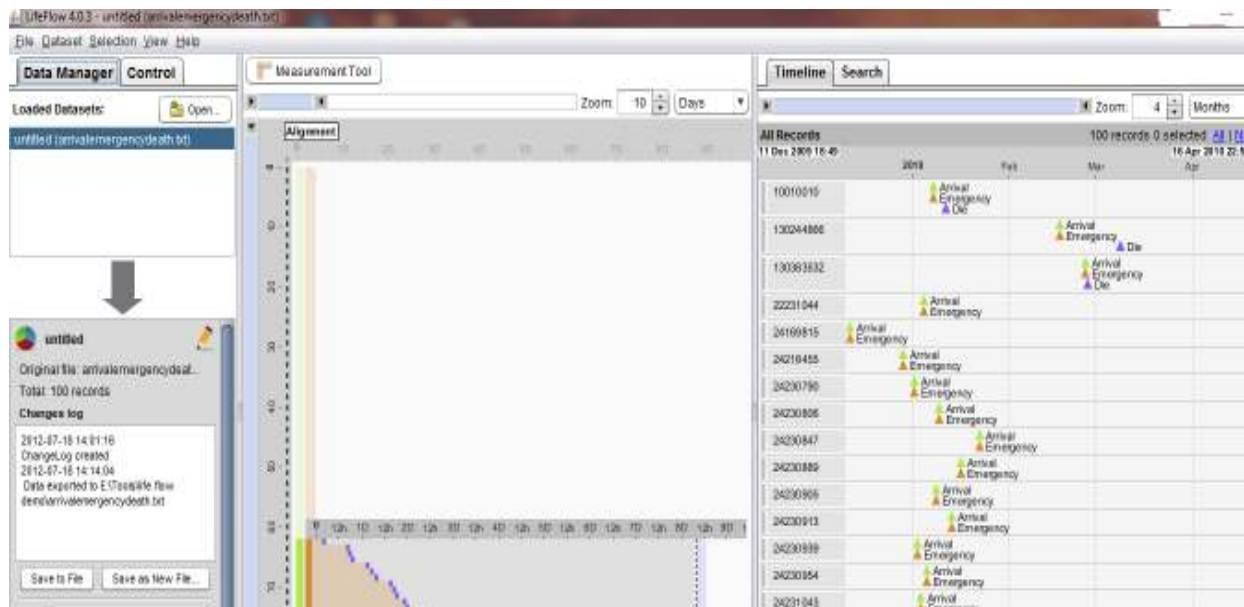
LifeFlow 4.0.3 - untitled (arrivalemergencydeath.txt)

File Dataset Selection View Help

Data Manager | Control

Loaded Datasets: Open...

untitled (arrivalemergencydeath.txt)

untitled

Original file: arrivalemergencydeat...

Total: 100 records

Changes log

2012-07-18 14:01:16
ChangeLog created
2012-07-18 14:14:04
Data exported to E:\Tools\life flow demo\arrivalemergencydeath.txt

Save to File | Save as New File...

Measurement Tool

Zoom: 10 Days

Alignment

Timeline | Search

Zoom: 4 Months

All Records

100 records 0 selected All | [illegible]

11 Dec 2009 18:49

16 Apr 2010 22:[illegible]

2010 Feb Mar Apr

| | |
|---|---|
| 10010010 | Arrival Emergency Die |
| 130244866 | Arrival Emergency Die |
| 130383632 | Arrival Emergency Die |
| 22231044 | Arrival Emergency |
| 24169815 | Arrival Emergency |
| 24216455 | Arrival Emergency |
| 24230790 | Arrival Emergency |
| 24230806 | Arrival Emergency |
| 24230847 | Arrival Emergency |
| 24230889 | Arrival Emergency |
| 24230905 | Arrival Emergency |
| 24230913 | Arrival Emergency |
| 24230939 | Arrival Emergency |
| 24230954 | Arrival Emergency |
| 24231045 | Arrival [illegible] |